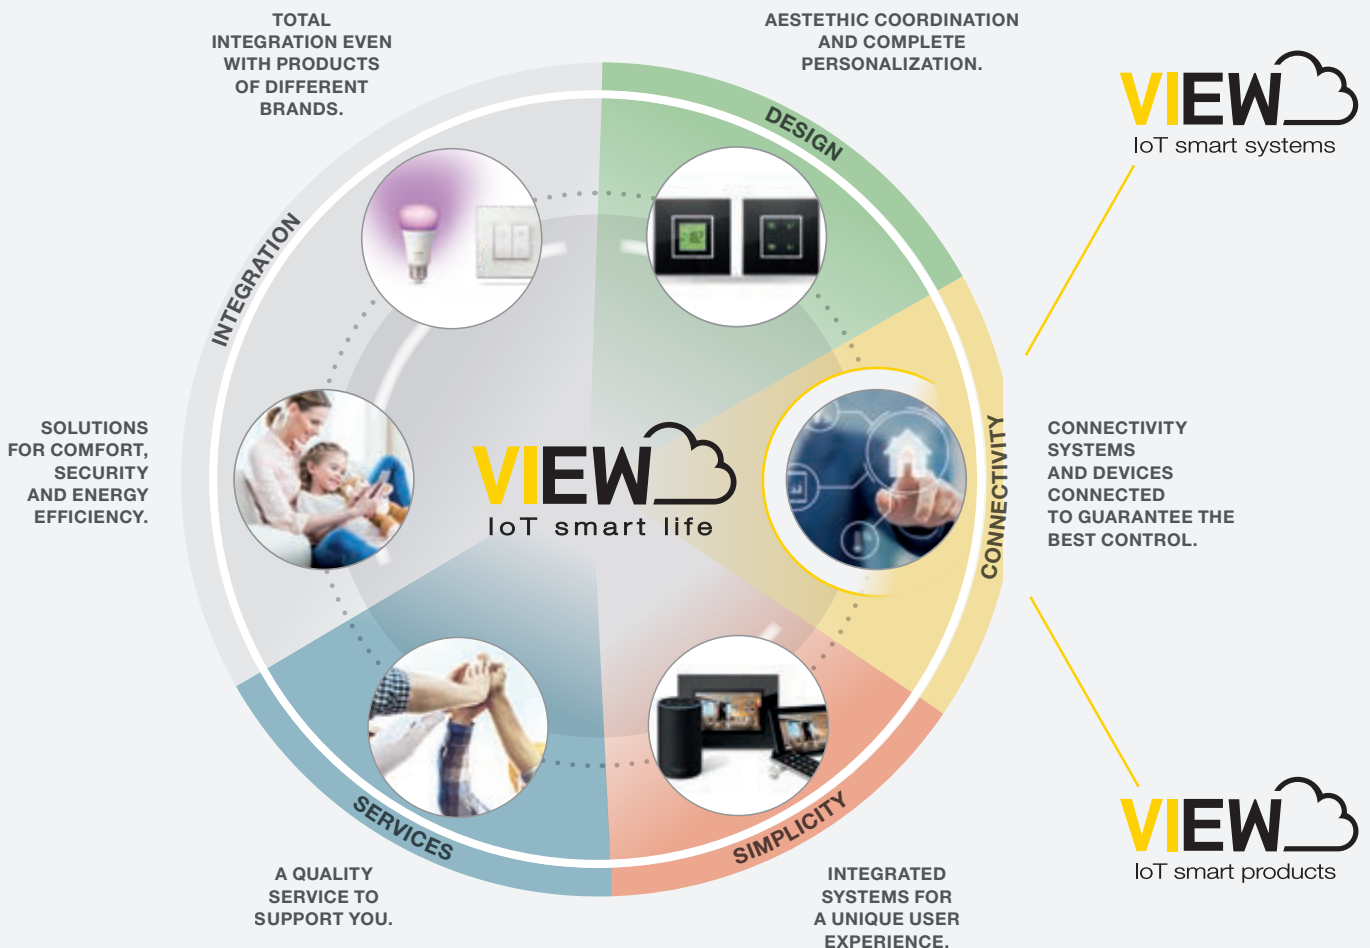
TOTAL INTEGRATION EVEN WITH PRODUCTS OF DIFFERENT BRANDS.

AESTHETIC COORDINATION AND COMPLETE PERSONALIZATION.

VIEW
IoT smart systems

DESIGN

INTEGRATION

SOLUTIONS FOR COMFORT, SECURITY AND ENERGY EFFICIENCY.

VIEW
IoT smart life

CONNECTIVITY

CONNECTIVITY SYSTEMS AND DEVICES CONNECTED TO GUARANTEE THE BEST CONTROL.

SERVICES

SIMPLICITY

VIEW
IoT smart products

A QUALITY SERVICE TO SUPPORT YOU.

INTEGRATED SYSTEMS FOR A UNIQUE USER EXPERIENCE.